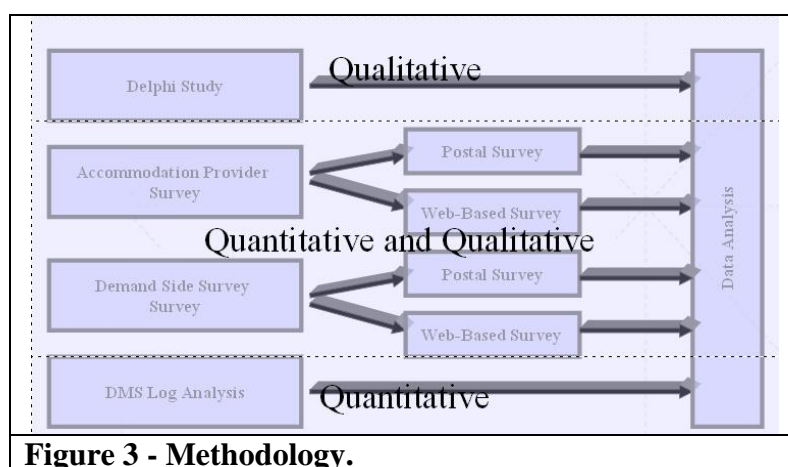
Delphi Study

Qualitative

Accommodation Provider Survey

Postal Survey

Web-Based Survey

Quantitative and Qualitative

Demand Side Survey Survey

Postal Survey

Web-Based Survey

DMS Log Analysis

Quantitative

Data Analysis

**Figure 3 - Methodology.**